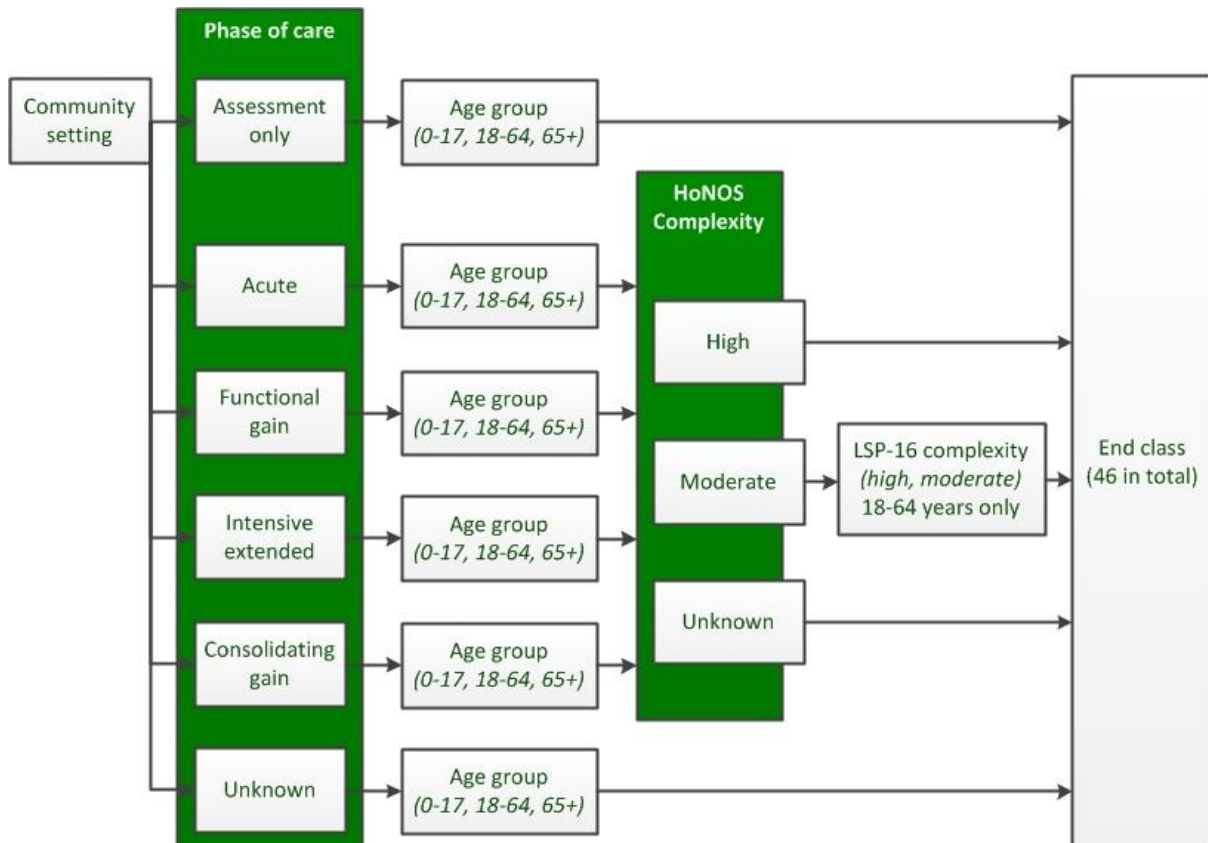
Phase of care

Community setting

Assessment only

Age group
(0-17, 18-64, 65+)

HoNOS Complexity

Acute

Age group
(0-17, 18-64, 65+)

High

Functional gain

Age group
(0-17, 18-64, 65+)

Moderate

LSP-16 complexity
(high, moderate)
18-64 years only

End class
(46 in total)

Intensive extended

Age group
(0-17, 18-64, 65+)

Unknown

Consolidating gain

Age group
(0-17, 18-64, 65+)

Unknown

Age group
(0-17, 18-64, 65+)